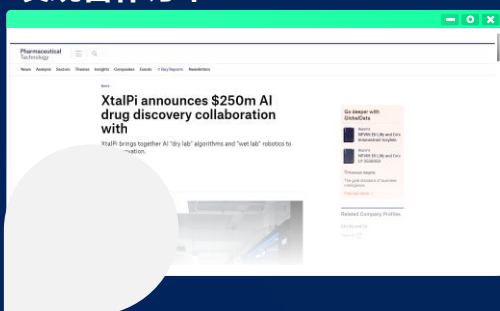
Pharmaceutical Technology

News Analysis Sectors Themes Insights Companies Events Buy Reports Newsletters

News

XtalPi announces $250m AI drug discovery collaboration with

XtalPi brings together AI "dry lab" algorithms and "wet lab" robotics to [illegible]

Go deeper with GlobalData

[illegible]

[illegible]

Related Company Profiles